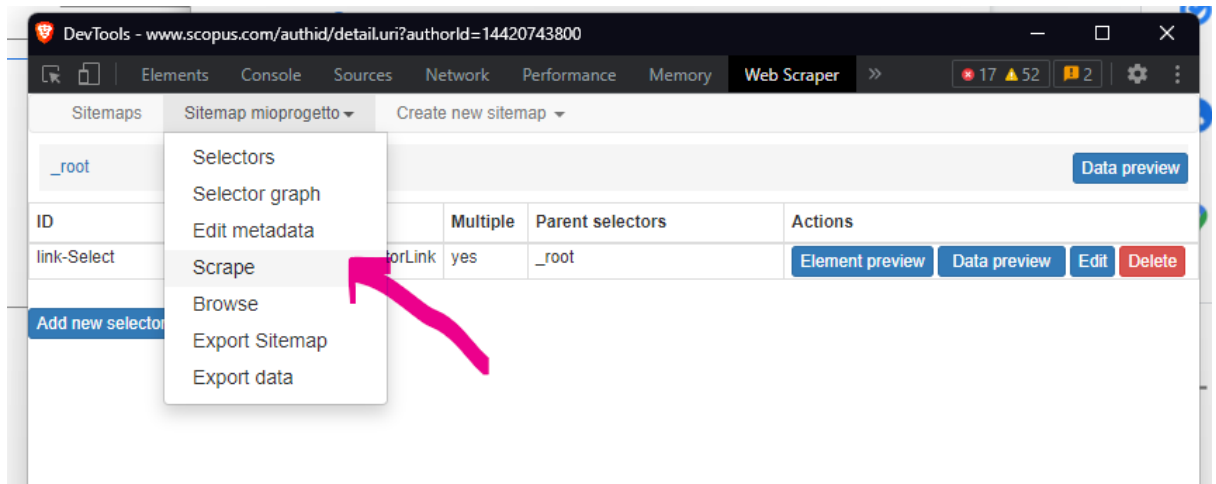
DevTools - www.scopus.com/authid/detail.uri?authorId=14420743800

Elements Console Sources Network Performance Memory Web Scraper » 17 52 2

Sitemaps Sitemap mioprogetto Create new sitemap

_root

Data preview

| ID | | Multiple | Parent selectors | Actions |
|---|---|---|---|---|
| link-Select | torLink | yes | _root | Element preview Data preview Edit Delete |

Add new selector

Selectors
Selector graph
Edit metadata
Scrape
Browse
Export Sitemap
Export data